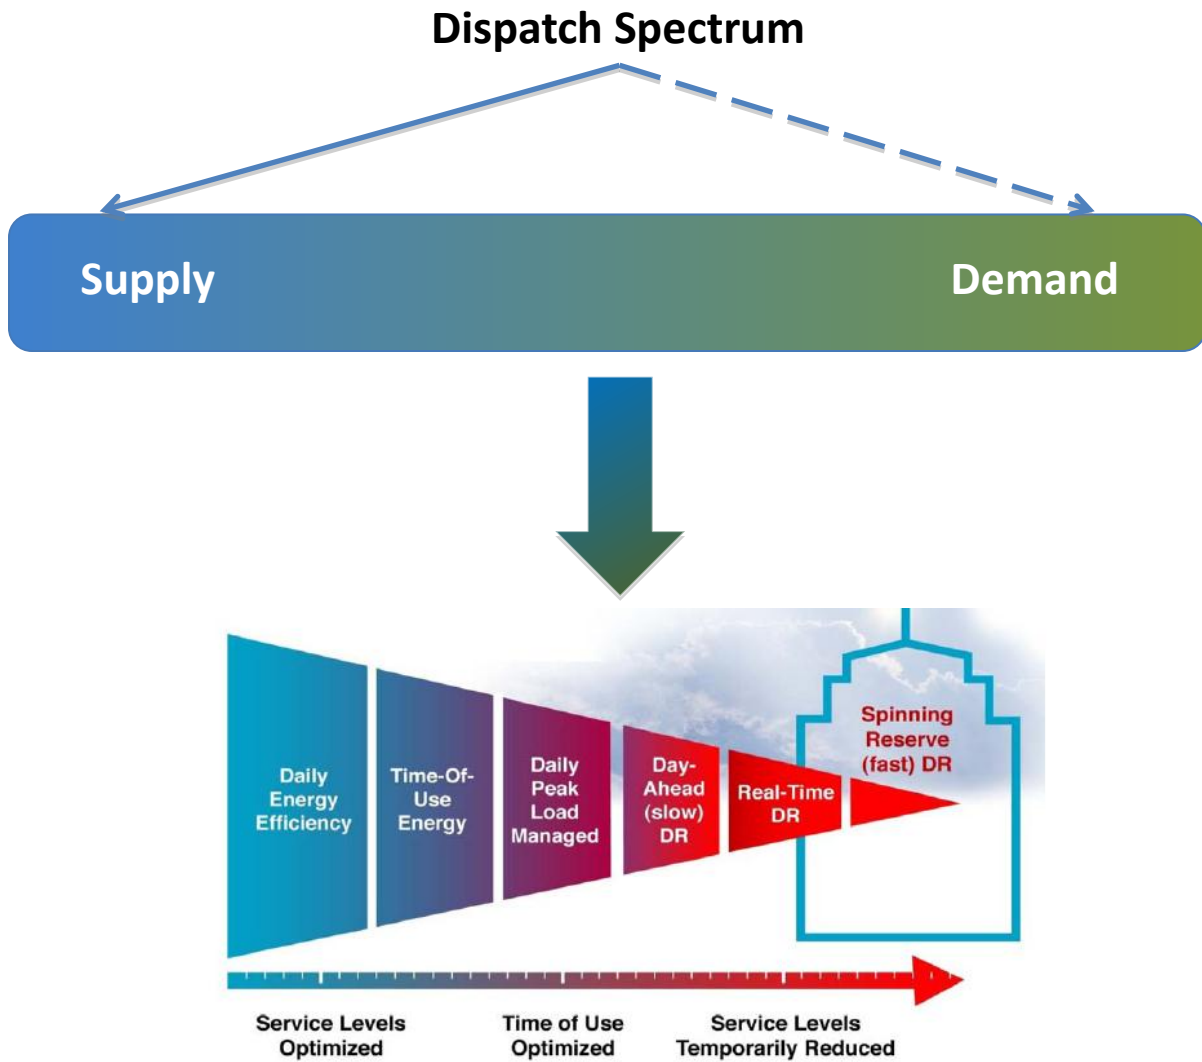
Dispatch Spectrum

Supply

Demand

Daily Energy Efficiency

Time-Of-Use Energy

Daily Peak Load Managed

Day-Ahead (slow) DR

Real-Time DR

Spinning Reserve (fast) DR

Service Levels Optimized

Time of Use Optimized

Service Levels Temporarily Reduced